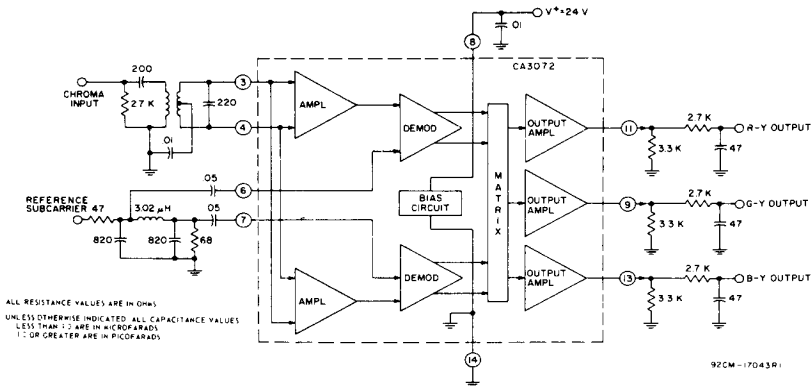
V+=24 V
01
8
CA3072
200
CHROMA INPUT
2.7 K
220
3
4
AMPL
DEMOD
OUTPUT AMPL
11
2.7 K
R-Y OUTPUT
3.3 K
47
01
05
6
REFERENCE SUBCARRIER 47
3.02 μH
05
7
BIAS CIRCUIT
M A T R I X
OUTPUT AMPL
9
2.7 K
G-Y OUTPUT
3.3 K
47
820
820
68
DEMOD
AMPL
OUTPUT AMPL
13
2.7 K
B-Y OUTPUT
3.3 K
47
ALL RESISTANCE VALUES ARE IN OHMS
UNLESS OTHERWISE INDICATED ALL CAPACITANCE VALUES LESS THAN 1.0 ARE IN MICROFARADS 1.0 OR GREATER ARE IN PICOFARADS
14
92CM-17043R1